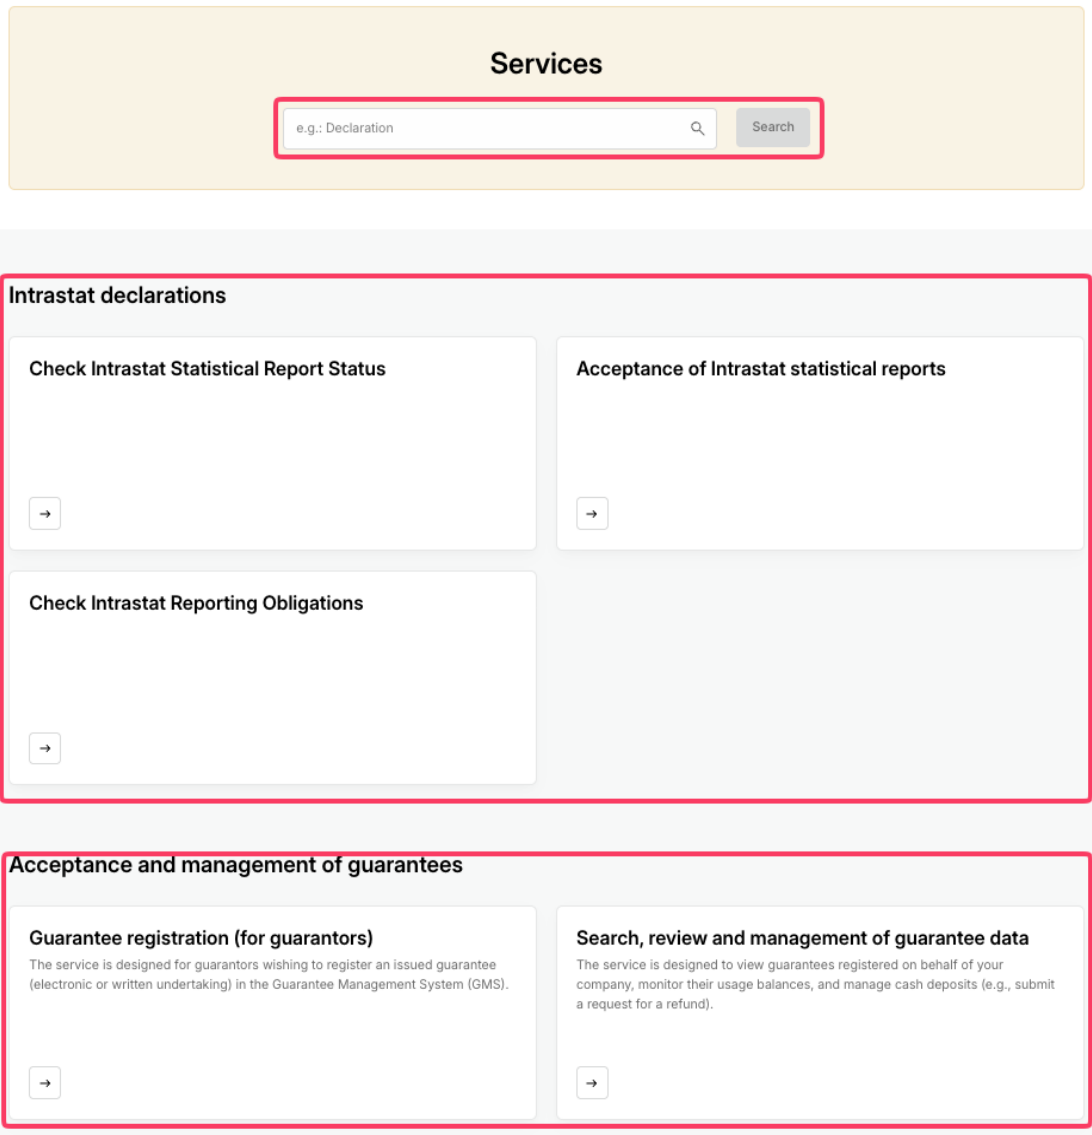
Services

e.g.: Declaration

Search

Intrastat declarations

Check Intrastat Statistical Report Status

→

Acceptance of Intrastat statistical reports

→

Check Intrastat Reporting Obligations

→

Acceptance and management of guarantees

Guarantee registration (for guarantors)

The service is designed for guarantors wishing to register an issued guarantee (electronic or written undertaking) in the Guarantee Management System (GMS).

→

Search, review and management of guarantee data

The service is designed to view guarantees registered on behalf of your company, monitor their usage balances, and manage cash deposits (e.g., submit a request for a refund).

→